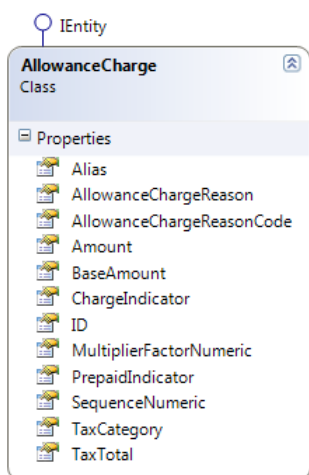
IEntity

AllowanceCharge
Class

Properties
Alias
AllowanceChargeReason
AllowanceChargeReasonCode
Amount
BaseAmount
ChargeIndicator
ID
MultiplierFactorNumeric
PrepaidIndicator
SequenceNumeric
TaxCategory
TaxTotal